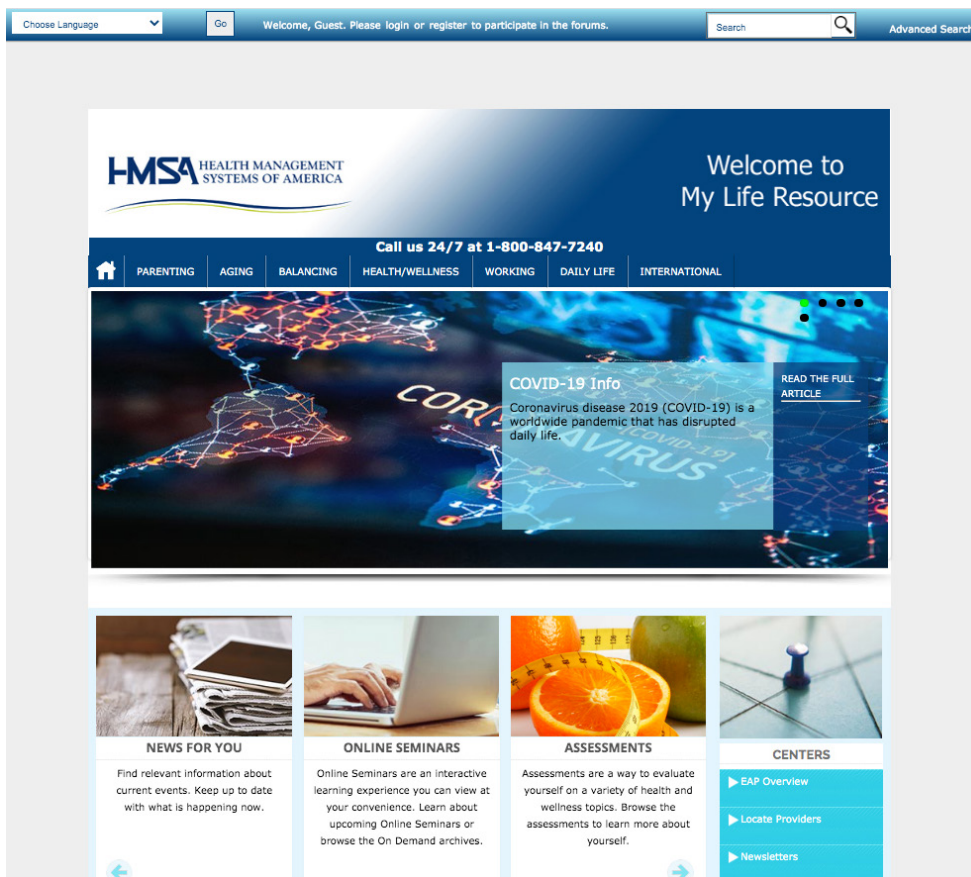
Choose Language

Go

Welcome, Guest. Please login or register to participate in the forums.

Search

Advanced Search

HMSA HEALTH MANAGEMENT SYSTEMS OF AMERICA

Welcome to My Life Resource

Call us 24/7 at 1-800-847-7240

PARENTING | AGING | BALANCING | HEALTH/WELLNESS | WORKING | DAILY LIFE | INTERNATIONAL

COR
VIRUS
COVID-19

COVID-19 Info

Coronavirus disease 2019 (COVID-19) is a worldwide pandemic that has disrupted daily life.

READ THE FULL ARTICLE

NEWS FOR YOU

Find relevant information about current events. Keep up to date with what is happening now.

ONLINE SEMINARS

Online Seminars are an interactive learning experience you can view at your convenience. Learn about upcoming Online Seminars or browse the On Demand archives.

ASSESSMENTS

Assessments are a way to evaluate yourself on a variety of health and wellness topics. Browse the assessments to learn more about yourself.

CENTERS

▶ EAP Overview

▶ Locate Providers

▶ Newsletters